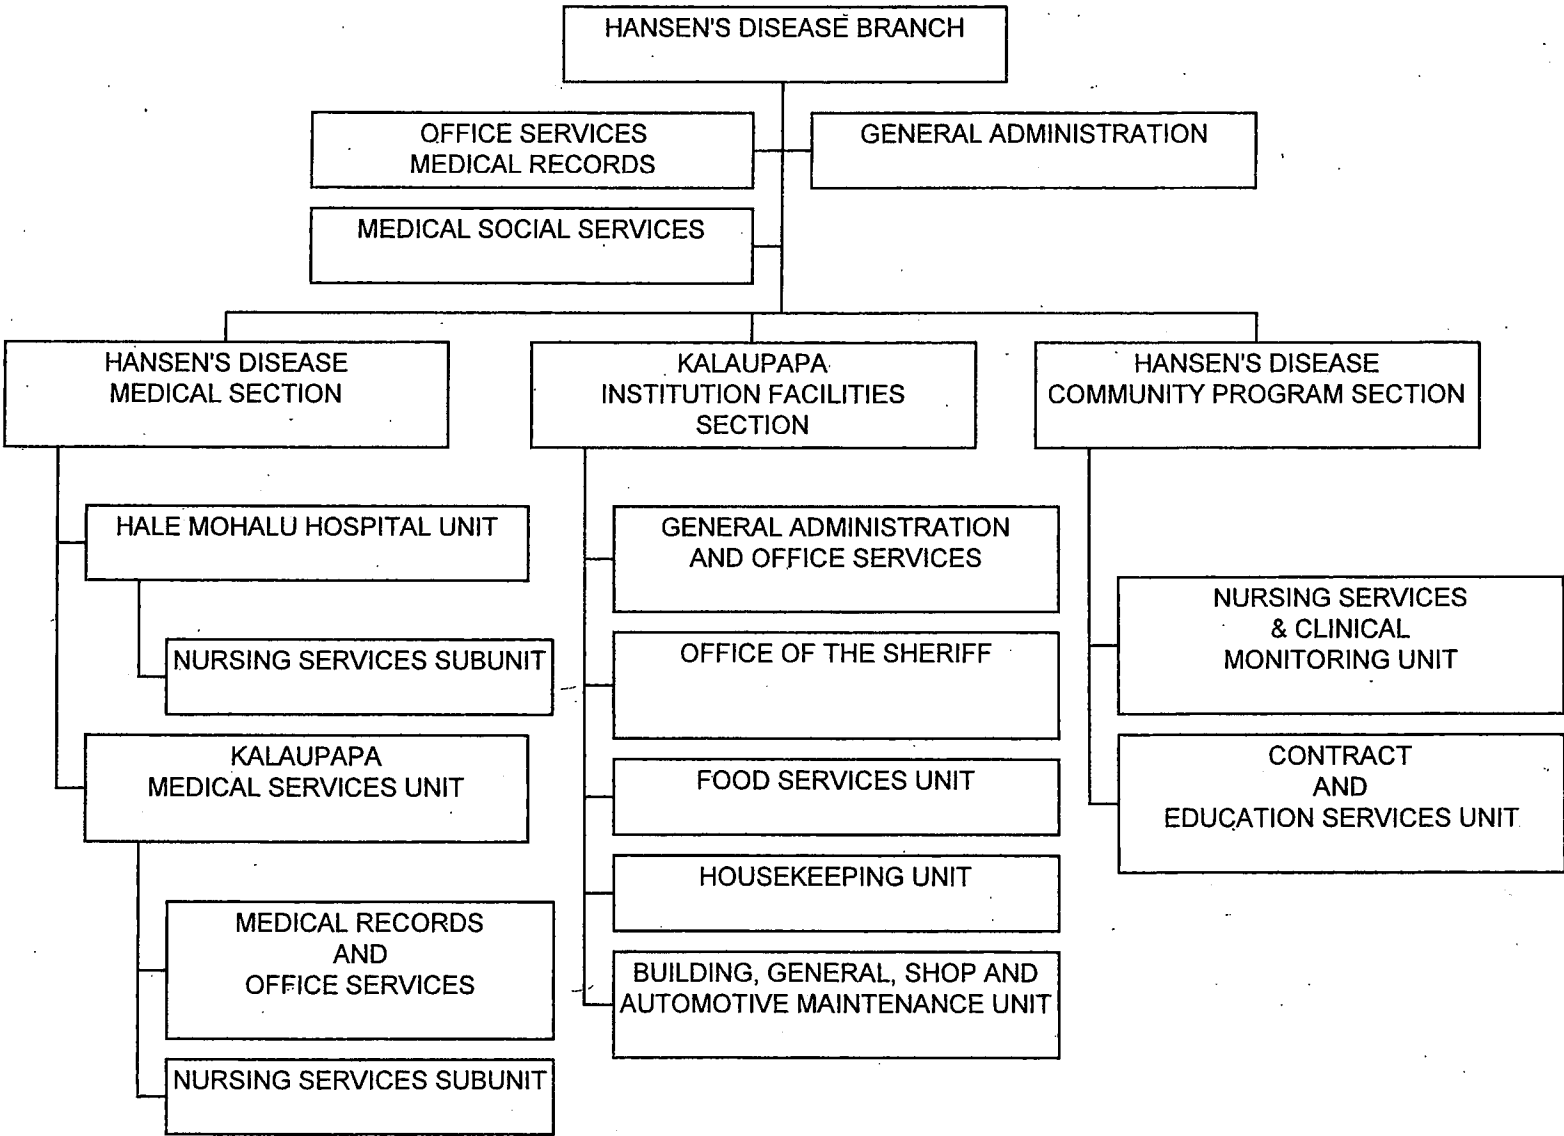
HANSEN'S DISEASE BRANCH

OFFICE SERVICES
MEDICAL RECORDS

GENERAL ADMINISTRATION

MEDICAL SOCIAL SERVICES

HANSEN'S DISEASE
MEDICAL SECTION

KALAUPAPA
INSTITUTION FACILITIES
SECTION

HANSEN'S DISEASE
COMMUNITY PROGRAM SECTION

HALE MOHALU HOSPITAL UNIT

NURSING SERVICES SUBUNIT

KALAUPAPA
MEDICAL SERVICES UNIT

MEDICAL RECORDS
AND
OFFICE SERVICES

NURSING SERVICES SUBUNIT

GENERAL ADMINISTRATION
AND OFFICE SERVICES

OFFICE OF THE SHERIFF

FOOD SERVICES UNIT

HOUSEKEEPING UNIT

BUILDING, GENERAL, SHOP AND
AUTOMOTIVE MAINTENANCE UNIT

NURSING SERVICES
& CLINICAL
MONITORING UNIT

CONTRACT
AND
EDUCATION SERVICES UNIT